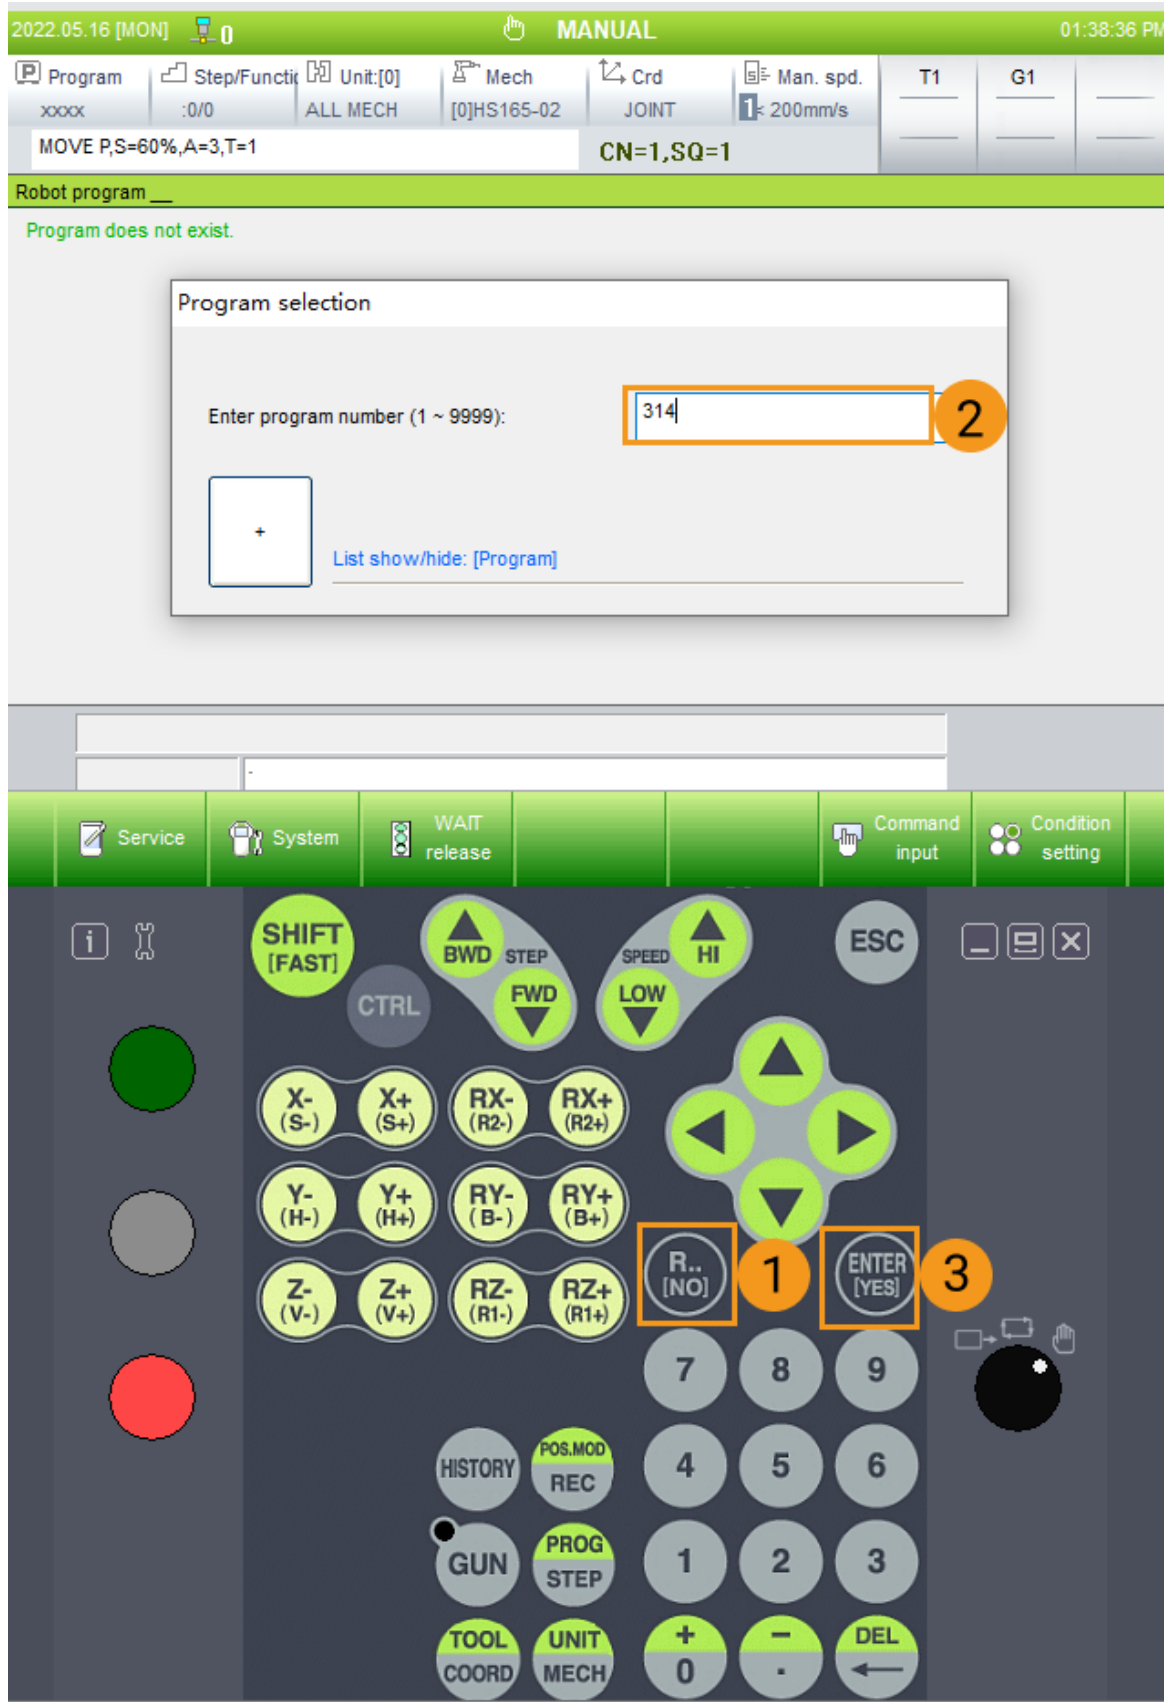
2022.05.16 [MON] 0 MANUAL 01:38:36 PM

Program xxxx | Step/Functi :0/0 | Unit:[0] ALL MECH | Mech [0]HS165-02 | Crd JOINT | Man. spd. 1 200mm/s | T1 | G1

MOVE P,S=60%,A=3,T=1

CN=1,SQ=1

Robot program

Program does not exist.

Program selection

Enter program number (1 ~ 9999): 314

2

+

List show/hide: [Program]

Service | System | WAIT release | Command input | Condition setting

SHIFT [FAST]
CTRL
BWD STEP FWD
SPEED HI LOW
ESC

X- (S-) X+ (S+) RX- (R2-) RX+ (R2+)
Y- (H-) Y+ (H+) RY- (B-) RY+ (B+)
Z- (V-) Z+ (V+) RZ- (R1-) RZ+ (R1+)

R.. [NO] 1
ENTER [YES] 3

7 8 9
HISTORY POS.MOD REC 4 5 6
GUN PROG STEP 1 2 3
TOOL COORD UNIT MECH + 0 − . DEL